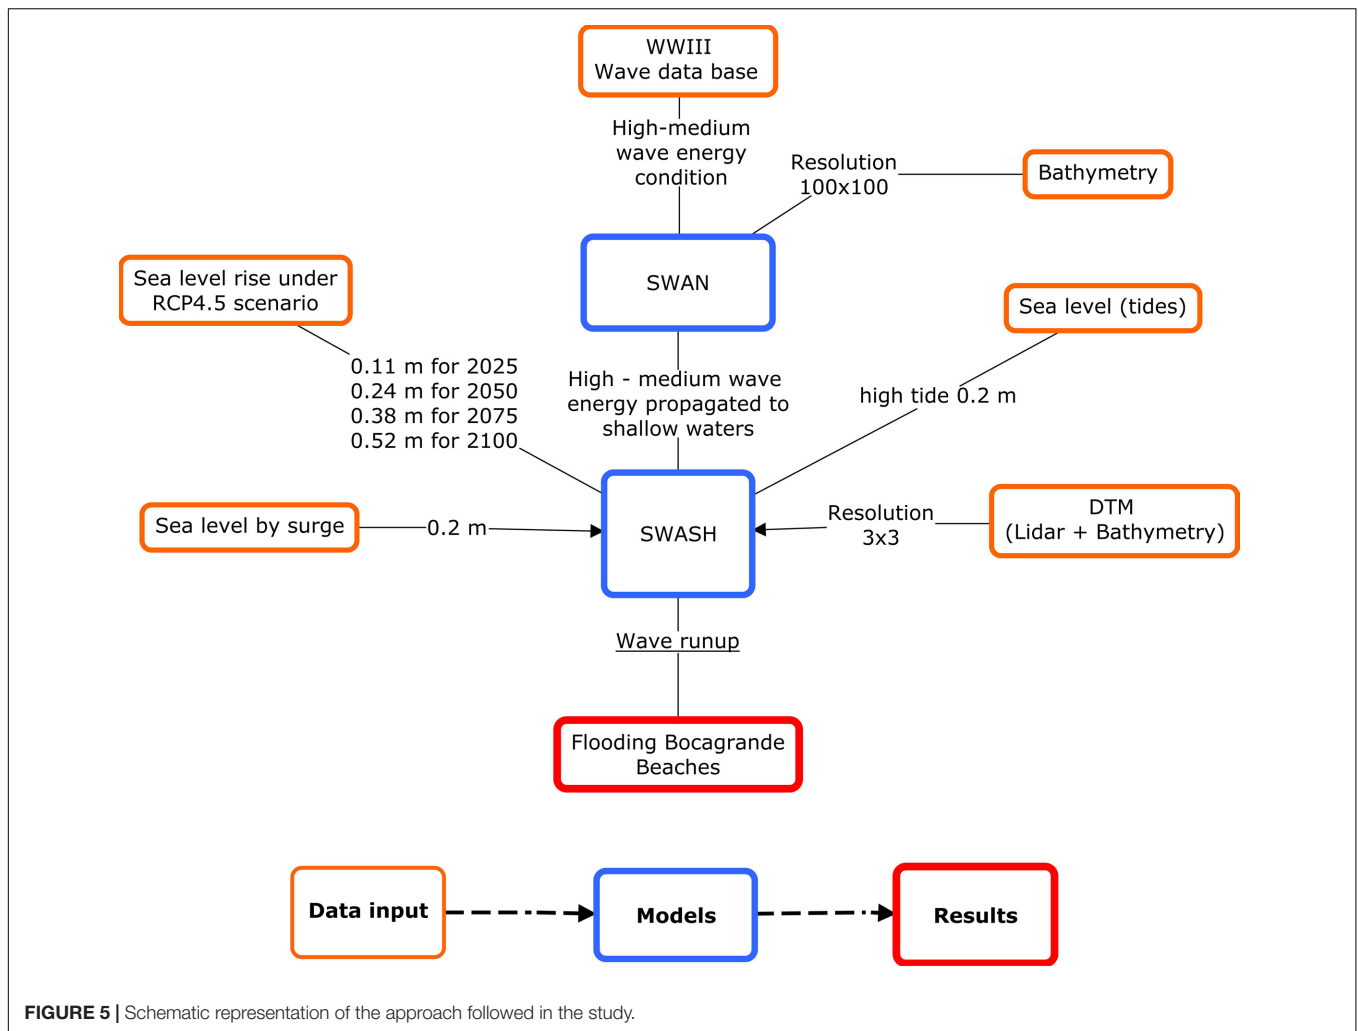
WWIII
Wave data base

High-medium wave energy condition

Resolution 100x100

Bathymetry

Sea level rise under RCP4.5 scenario

SWAN

Sea level (tides)

0.11 m for 2025
0.24 m for 2050
0.38 m for 2075
0.52 m for 2100

High - medium wave energy propagated to shallow waters

high tide 0.2 m

Sea level by surge

0.2 m

SWASH

Resolution 3x3

DTM
(Lidar + Bathymetry)

Wave runup

Flooding Bocagrande Beaches

Data input

Models

Results

**FIGURE 5 |** Schematic representation of the approach followed in the study.